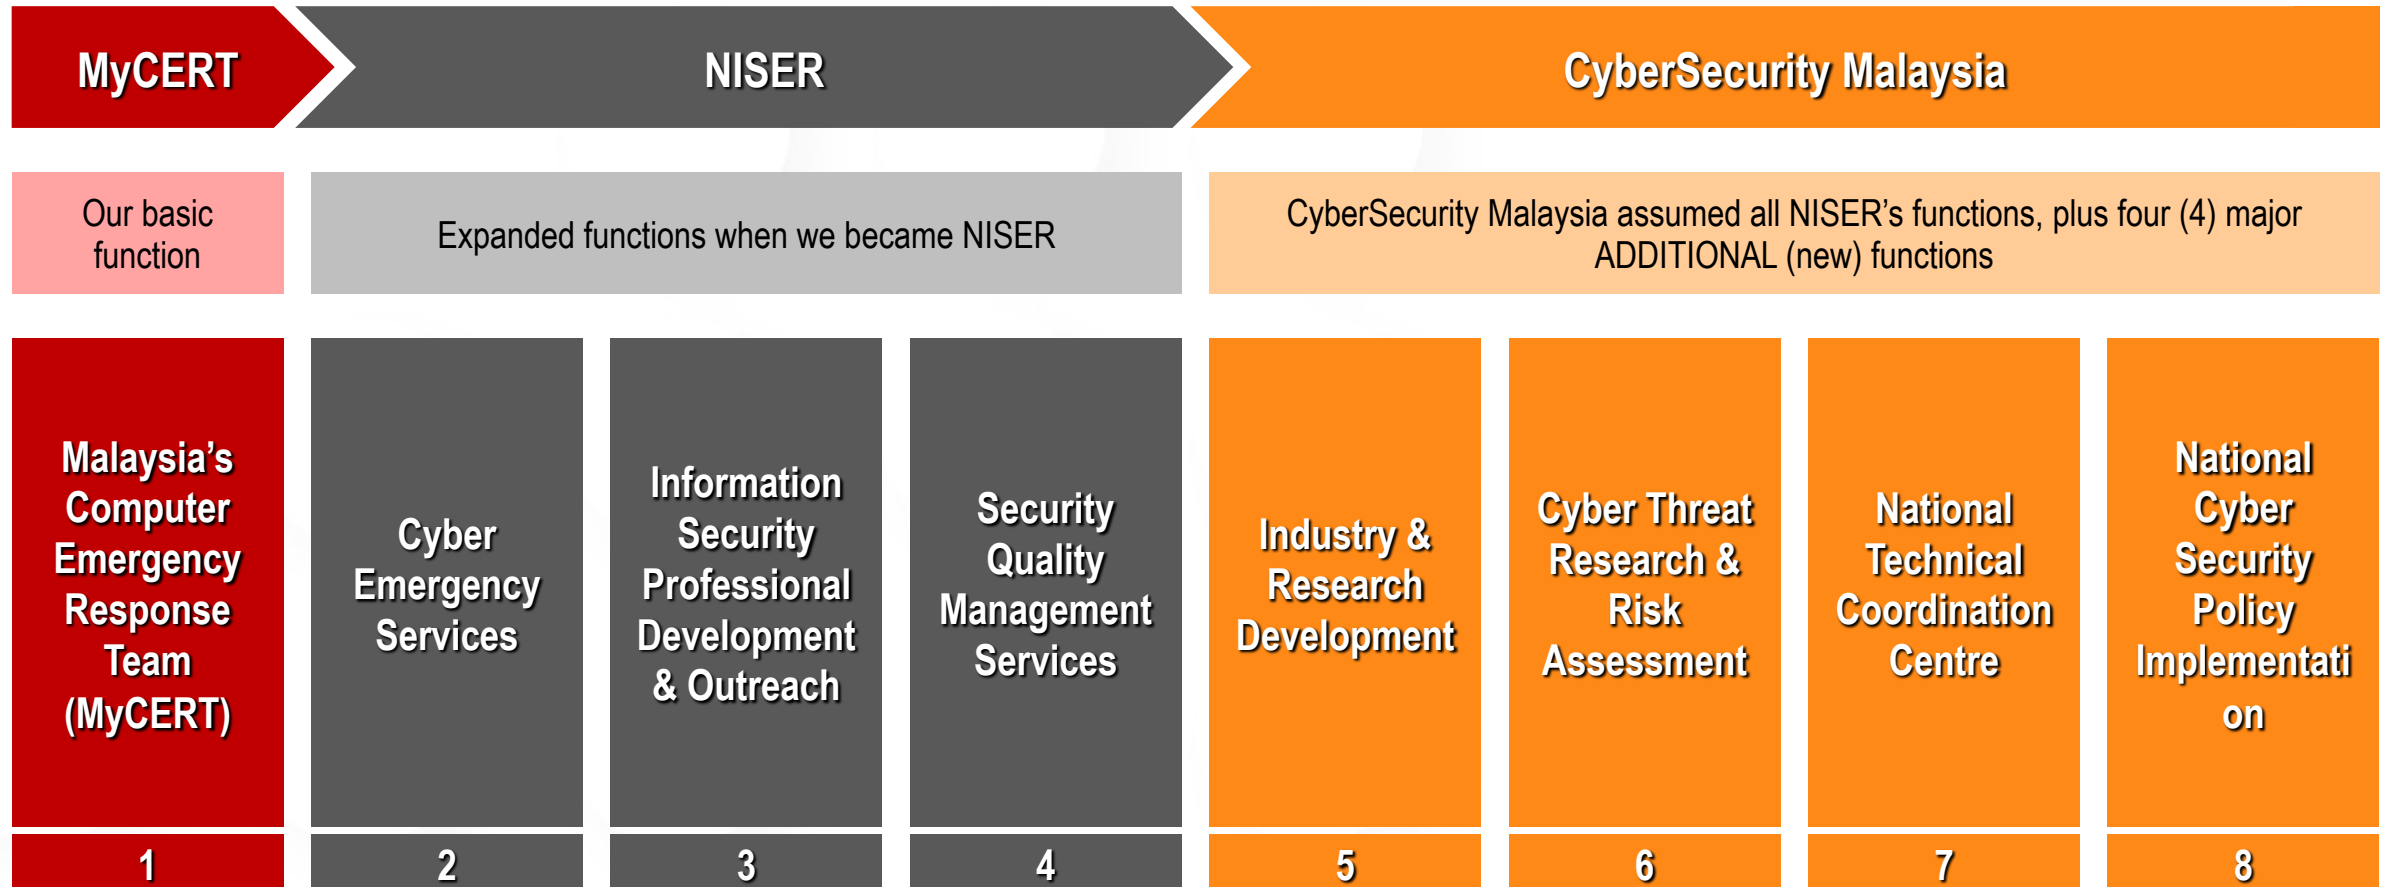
MyCERT

NISER

CyberSecurity Malaysia

Our basic function

Expanded functions when we became NISER

CyberSecurity Malaysia assumed all NISER's functions, plus four (4) major ADDITIONAL (new) functions

Malaysia's Computer Emergency Response Team (MyCERT)

Cyber Emergency Services

Information Security Professional Development & Outreach

Security Quality Management Services

Industry & Research Development

Cyber Threat Research & Risk Assessment

National Technical Coordination Centre

National Cyber Security Policy Implementati on

1

2

3

4

5

6

7

8